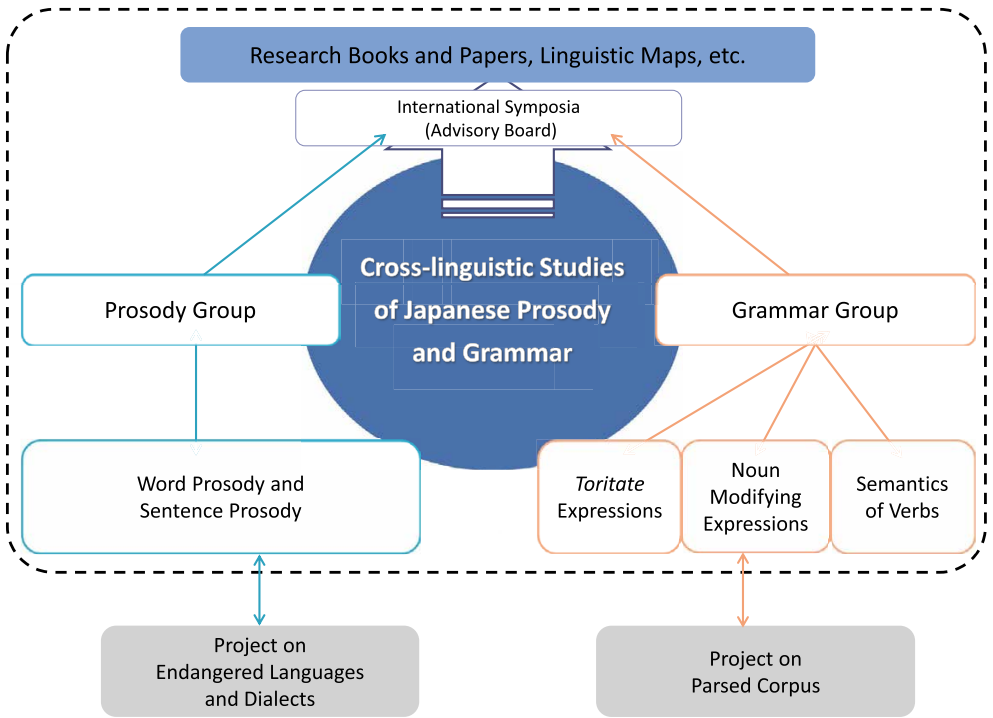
Research Books and Papers, Linguistic Maps, etc.

International Symposia
(Advisory Board)

Cross-linguistic Studies of Japanese Prosody and Grammar

Prosody Group

Grammar Group

Word Prosody and Sentence Prosody

*Toritate* Expressions

Noun Modifying Expressions

Semantics of Verbs

Project on Endangered Languages and Dialects

Project on Parsed Corpus